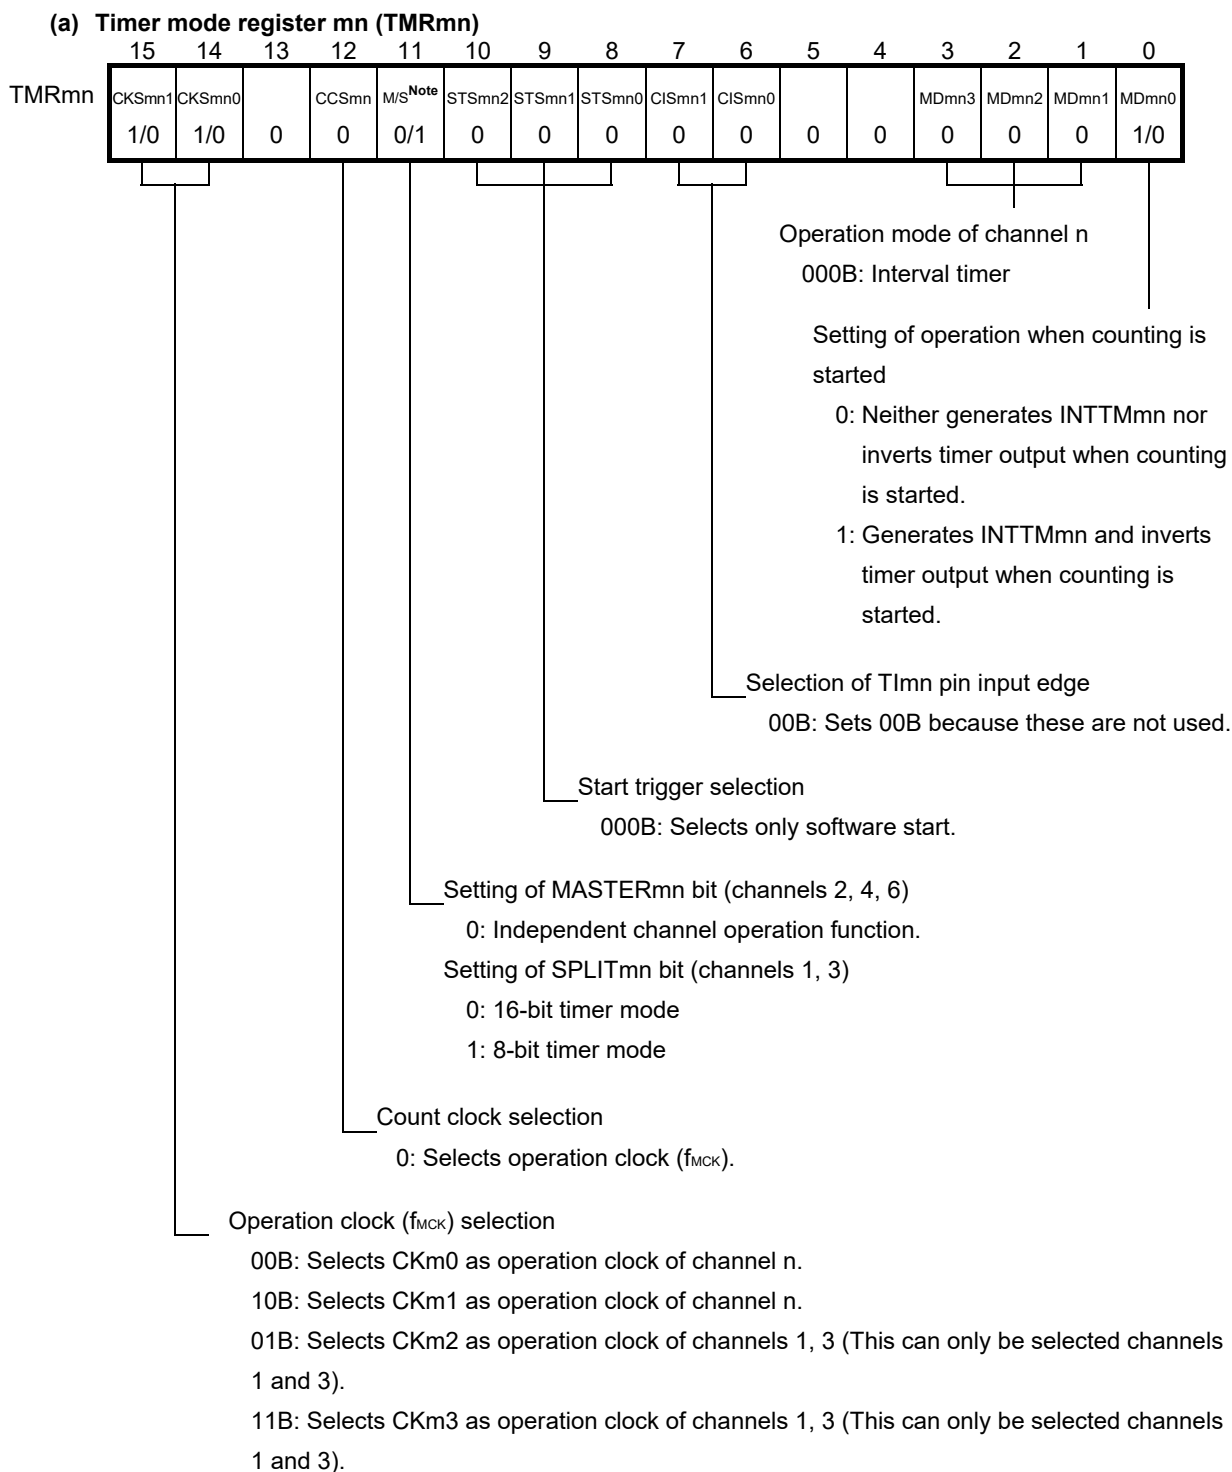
(a) Timer mode register mn (TMRmn)

| | 15 | 14 | 13 | 12 | 11 | 10 | 9 | 8 | 7 | 6 | 5 | 4 | 3 | 2 | 1 | 0 |
|---|---|---|---|---|---|---|---|---|---|---|---|---|---|---|---|---|
| TMRmn | CKSmn1 | CKSmn0 | | CCSmn | M/S$^{Note}$ | STSmn2 | STSmn1 | STSmn0 | CISmn1 | CISmn0 | | | MDmn3 | MDmn2 | MDmn1 | MDmn0 |
| | 1/0 | 1/0 | 0 | 0 | 0/1 | 0 | 0 | 0 | 0 | 0 | 0 | 0 | 0 | 0 | 0 | 1/0 |

Operation mode of channel n
000B: Interval timer

Setting of operation when counting is started
0: Neither generates INTTMmn nor inverts timer output when counting is started.
1: Generates INTTMmn and inverts timer output when counting is started.

Selection of TImn pin input edge
00B: Sets 00B because these are not used.

Start trigger selection
000B: Selects only software start.

Setting of MASTERmn bit (channels 2, 4, 6)
0: Independent channel operation function.
Setting of SPLITmn bit (channels 1, 3)
0: 16-bit timer mode
1: 8-bit timer mode

Count clock selection
0: Selects operation clock ($f_{MCK}$).

Operation clock ($f_{MCK}$) selection
00B: Selects CKm0 as operation clock of channel n.
10B: Selects CKm1 as operation clock of channel n.
01B: Selects CKm2 as operation clock of channels 1, 3 (This can only be selected channels 1 and 3).
11B: Selects CKm3 as operation clock of channels 1, 3 (This can only be selected channels 1 and 3).